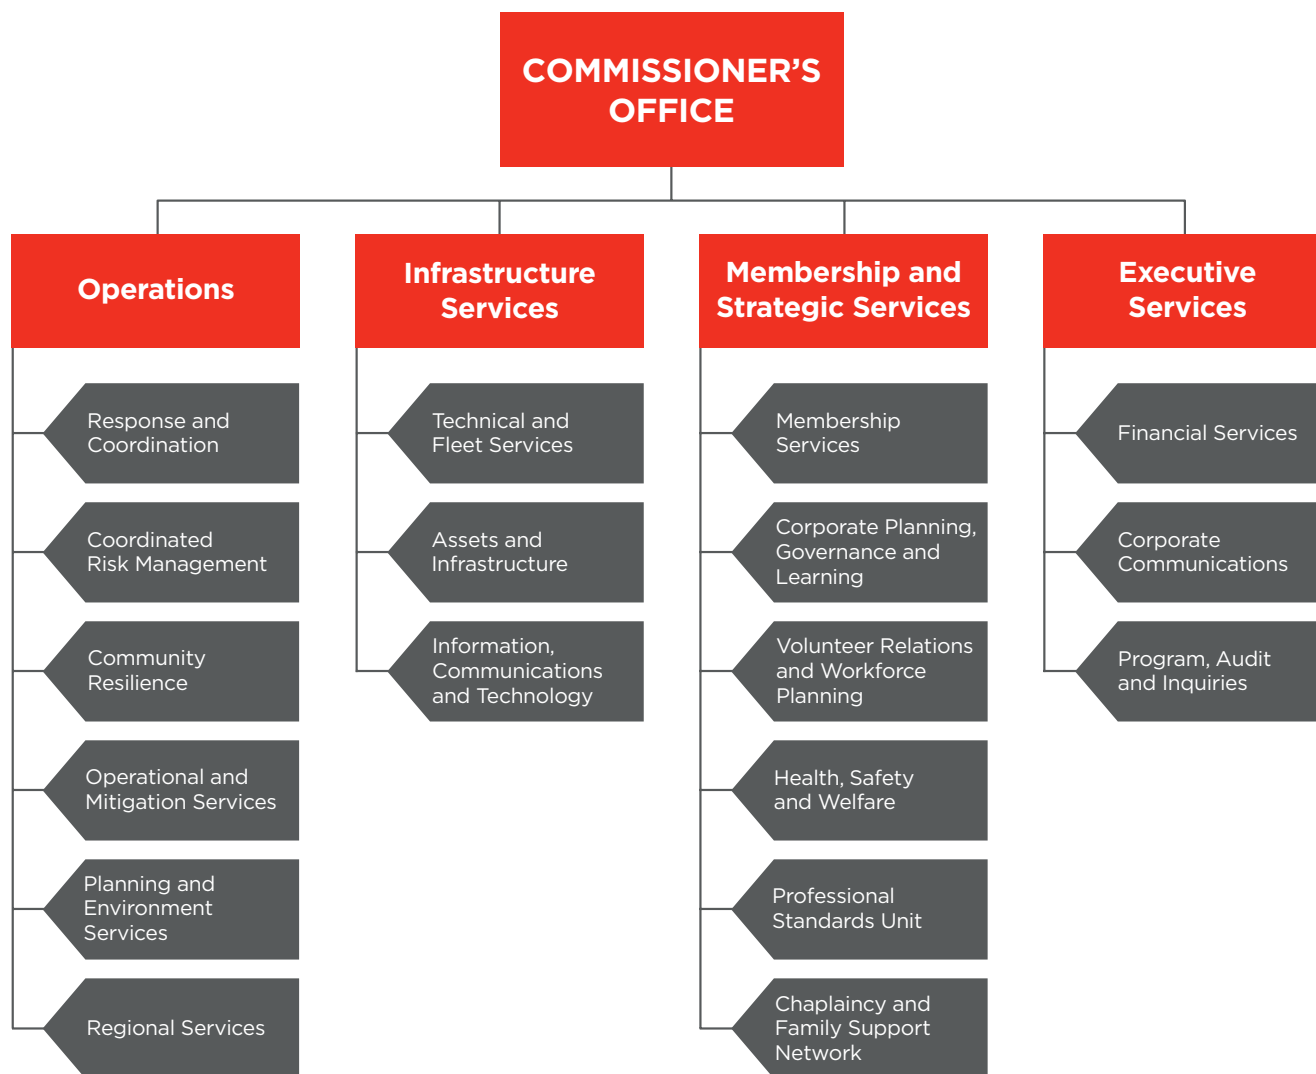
COMMISSIONER'S OFFICE

Operations

Response and Coordination

Coordinated Risk Management

Community Resilience

Operational and Mitigation Services

Planning and Environment Services

Regional Services

Infrastructure Services

Technical and Fleet Services

Assets and Infrastructure

Information, Communications and Technology

Membership and Strategic Services

Membership Services

Corporate Planning, Governance and Learning

Volunteer Relations and Workforce Planning

Health, Safety and Welfare

Professional Standards Unit

Chaplaincy and Family Support Network

Executive Services

Financial Services

Corporate Communications

Program, Audit and Inquiries